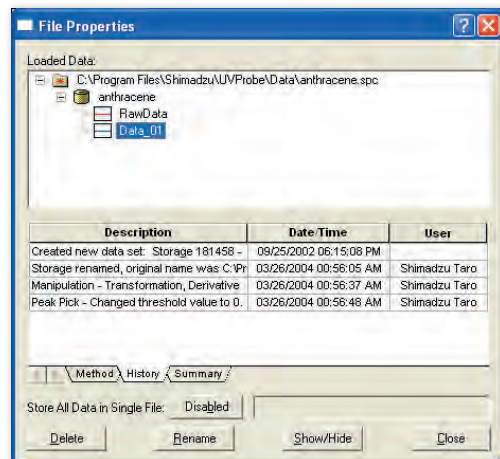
File Properties

Loaded Data:

C:\Program Files\Shimadzu\UVProbe\Data\anthracene.spc
anthracene
RawData
Data_01

| Description | Date/Time | User |
|---|---|---|
| Created new data set: Storage 181458 - | 09/25/2002 06:15:08 PM | |
| Storage renamed, original name was C:\Pr | 03/26/2004 00:56:05 AM | Shimadzu Taro |
| Manipulation - Transformation, Derivative | 03/26/2004 00:56:37 AM | Shimadzu Taro |
| Peak Pick - Changed threshold value to 0. | 03/26/2004 00:56:48 AM | Shimadzu Taro |

Method History Summary

Store All Data in Single File: Disabled

Delete Rename Show/Hide Close